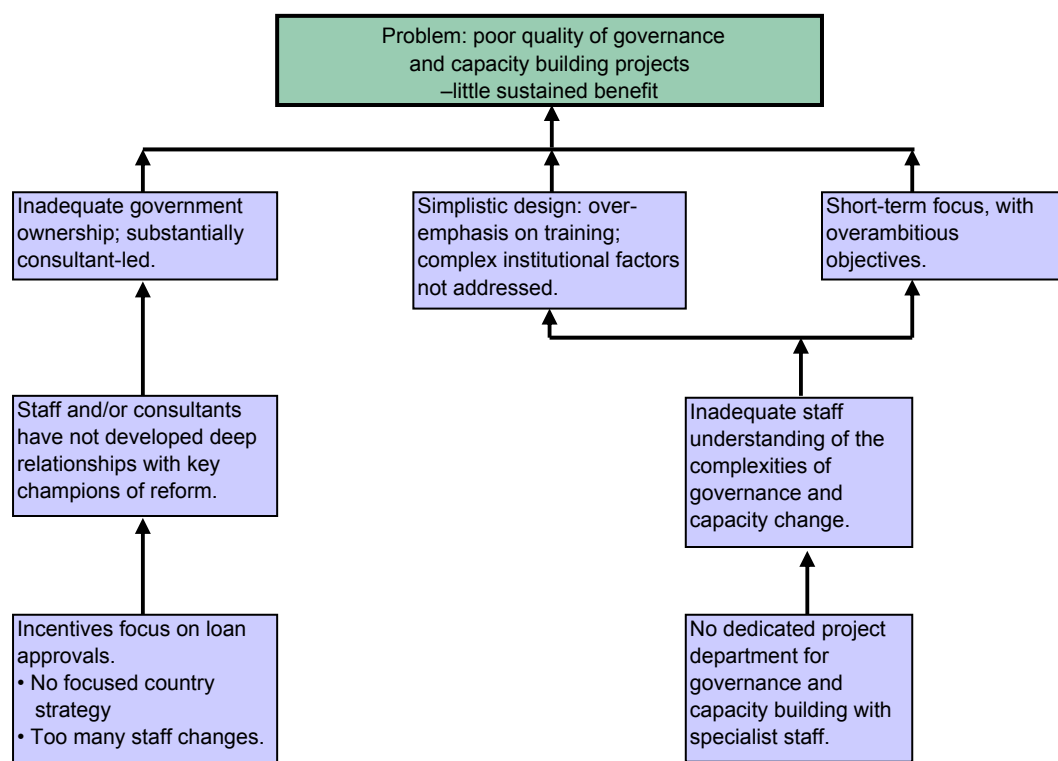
Problem: poor quality of governance and capacity building projects –little sustained benefit

Inadequate government ownership; substantially consultant-led.

Simplistic design: over-emphasis on training; complex institutional factors not addressed.

Short-term focus, with overambitious objectives.

Staff and/or consultants have not developed deep relationships with key champions of reform.

Inadequate staff understanding of the complexities of governance and capacity change.

Incentives focus on loan approvals.
• No focused country strategy
• Too many staff changes.

No dedicated project department for governance and capacity building with specialist staff.